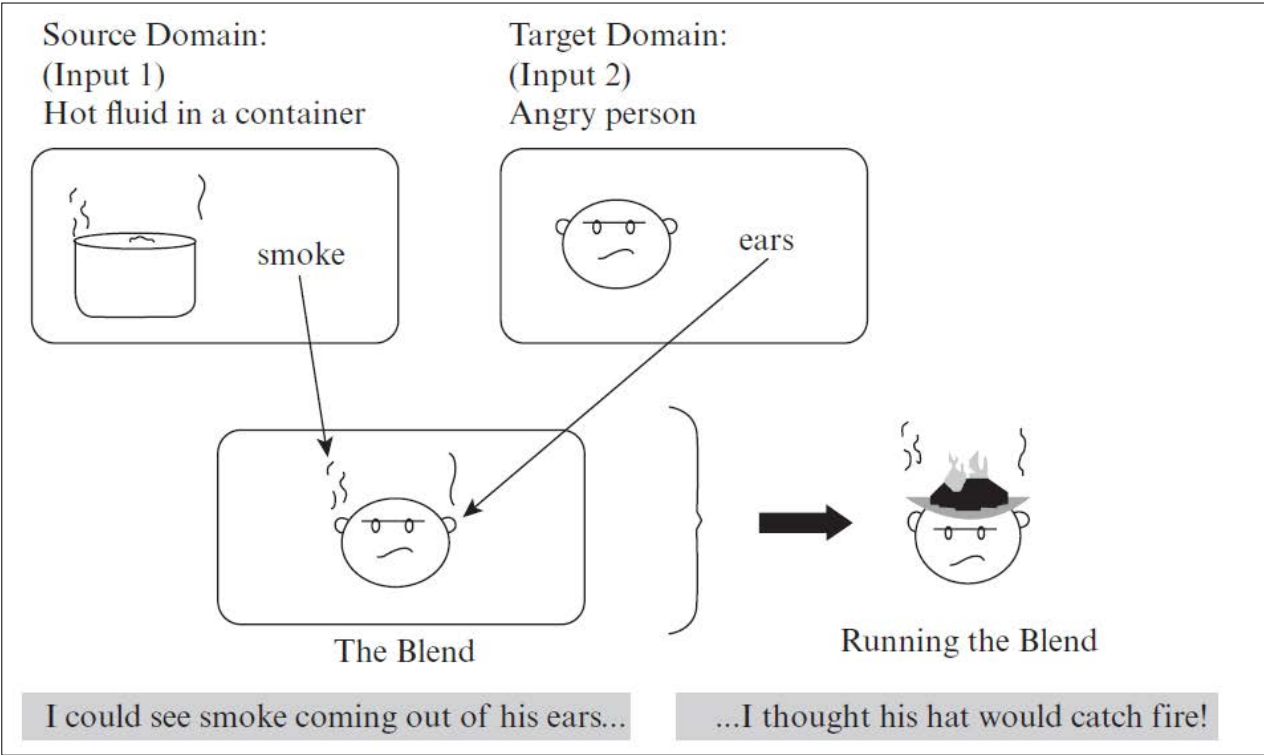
Source Domain:
(Input 1)
Hot fluid in a container

Target Domain:
(Input 2)
Angry person

smoke

ears

The Blend

Running the Blend

I could see smoke coming out of his ears...

...I thought his hat would catch fire!